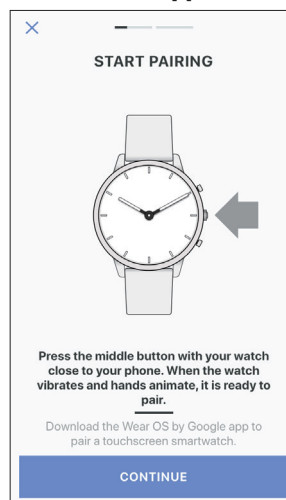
×

START PAIRING

Press the middle button with your watch close to your phone. When the watch vibrates and hands animate, it is ready to pair.

Download the Wear OS by Google app to pair a touchscreen smartwatch.

CONTINUE